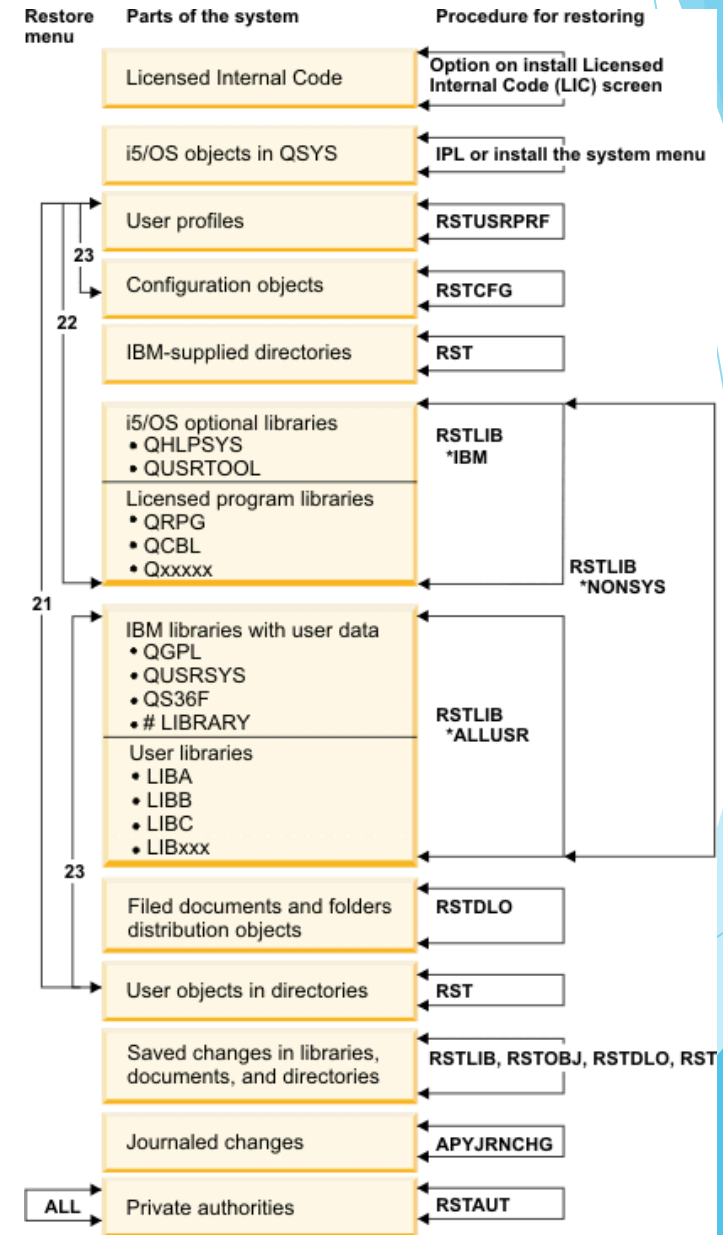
Restore menu

Parts of the system

Procedure for restoring

Licensed Internal Code

Option on install Licensed Internal Code (LIC) screen

i5/OS objects in QSYS

IPL or install the system menu

User profiles

RSTUSRPRF

23

Configuration objects

RSTCFG

22

IBM-supplied directories

RST

i5/OS optional libraries
• QHLPSYS
• QUSRTOOL

RSTLIB *IBM

Licensed program libraries
• QRPG
• QCBL
• Qxxxxx

RSTLIB *NONSYS

21

IBM libraries with user data
• QGPL
• QUSRSYS
• QS36F
• # LIBRARY

RSTLIB *ALLUSR

User libraries
• LIBA
• LIBB
• LIBC
• LIBxxx

23

Filed documents and folders distribution objects

RSTDLO

User objects in directories

RST

Saved changes in libraries, documents, and directories

RSTLIB, RSTOBJ, RSTDLO, RST

Journaled changes

APYJRNCHG

ALL

Private authorities

RSTAUT